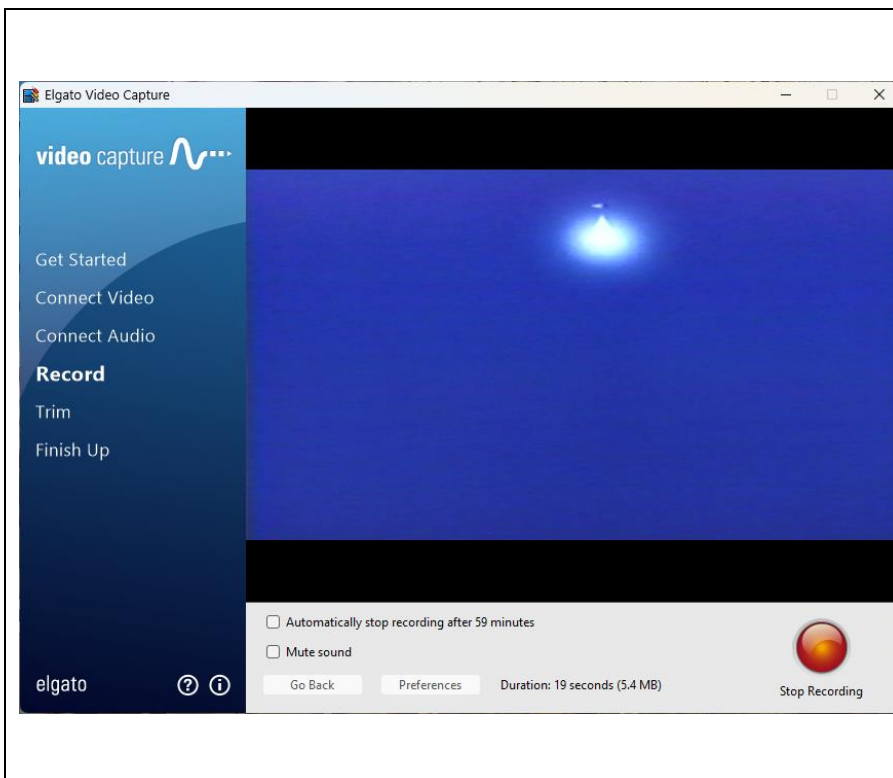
Elgato Video Capture

video capture

Get Started
Connect Video
Connect Audio
Record
Trim
Finish Up

elgato

Automatically stop recording after 59 minutes
Mute sound

Go Back
Preferences
Duration: 19 seconds (5.4 MB)

Stop Recording